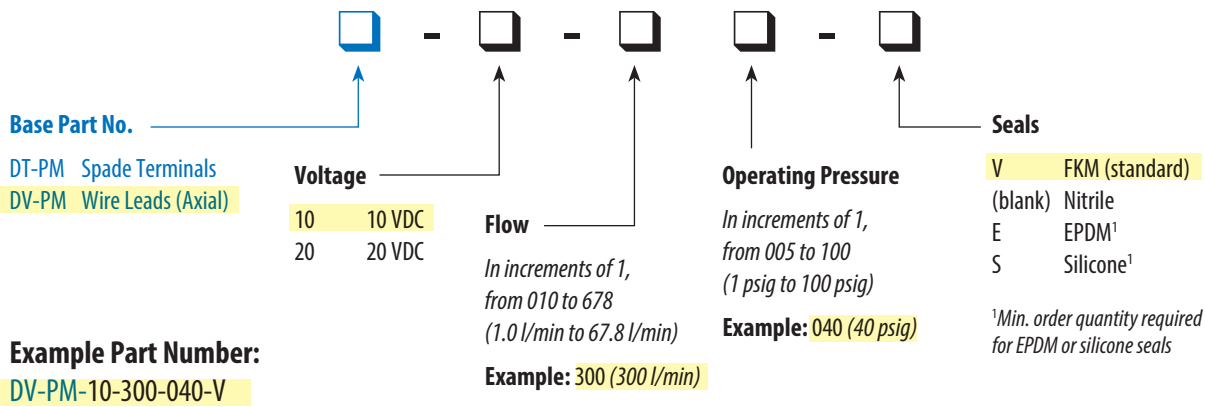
- - -

Base Part No.

DT-PM Spade Terminals
DV-PM Wire Leads (Axial)

Voltage

10 10 VDC
20 20 VDC

Flow

*In increments of 1, from 010 to 678 (1.0 l/min to 67.8 l/min)*

Example: 300 *(300 l/min)*

Operating Pressure

*In increments of 1, from 005 to 100 (1 psig to 100 psig)*

Example: 040 *(40 psig)*

Seals

V FKM (standard)
(blank) Nitrile
E EPDM$^1$
S Silicone$^1$

$^1$*Min. order quantity required for EPDM or silicone seals*

Example Part Number:
DV-PM-10-300-040-V